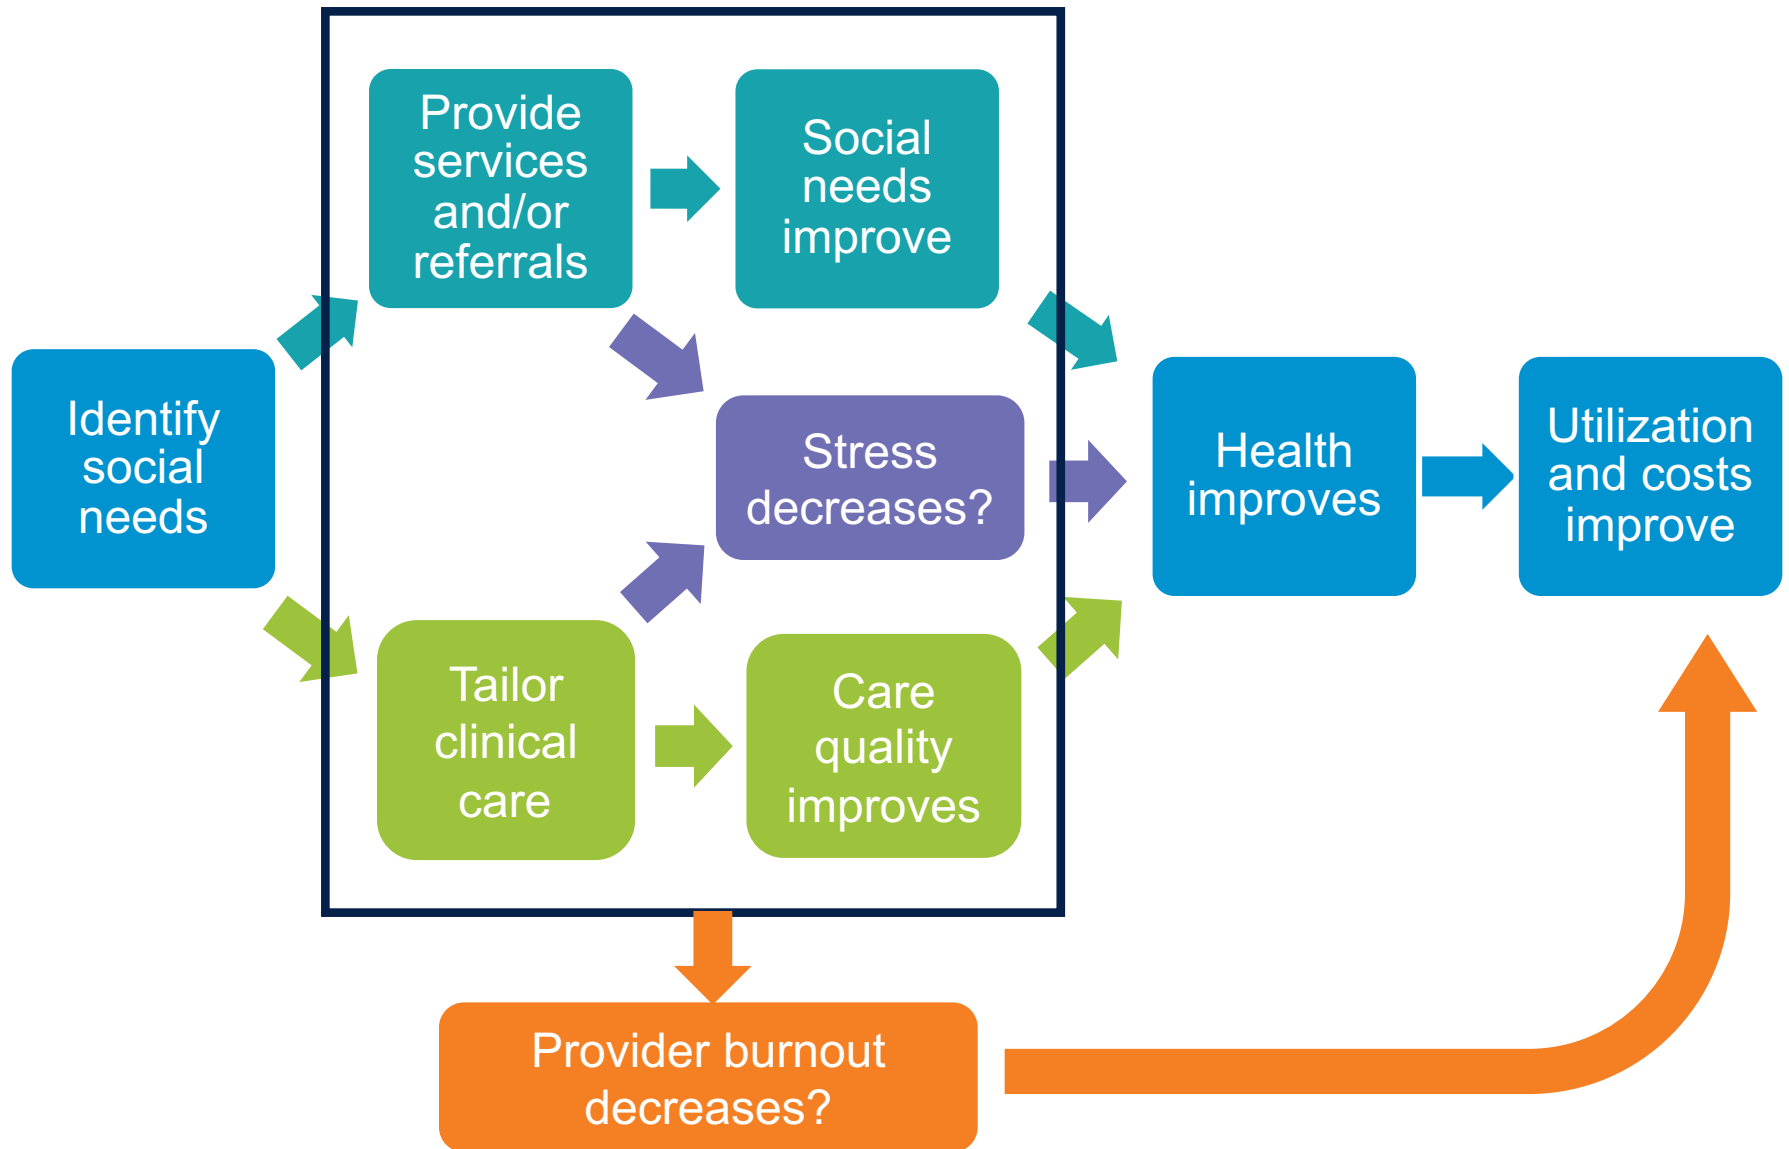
Identify social needs

Provide services and/or referrals

Social needs improve

Stress decreases?

Tailor clinical care

Care quality improves

Health improves

Utilization and costs improve

Provider burnout decreases?